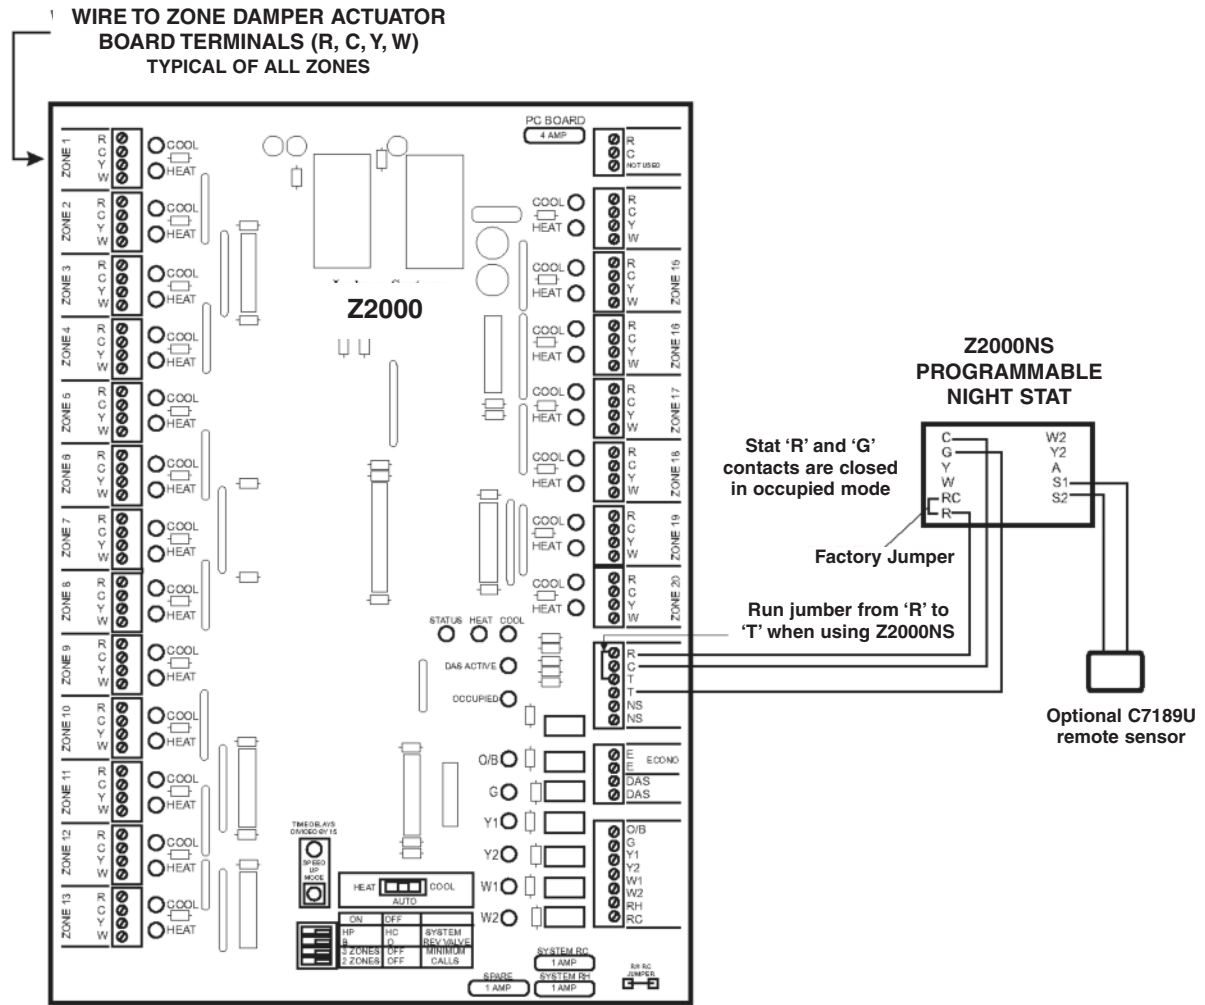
WIRE TO ZONE DAMPER ACTUATOR BOARD TERMINALS (R, C, Y, W)
TYPICAL OF ALL ZONES

PC BOARD
4 AMP

R
C
NOT USED

ZONE 1 R C Y W COOL HEAT
ZONE 2 R C Y W COOL HEAT
ZONE 3 R C Y W COOL HEAT
ZONE 4 R C Y W COOL HEAT
ZONE 5 R C Y W COOL HEAT
ZONE 6 R C Y W COOL HEAT
ZONE 7 R C Y W COOL HEAT
ZONE 8 R C Y W COOL HEAT
ZONE 9 R C Y W COOL HEAT
ZONE 10 R C Y W COOL HEAT
ZONE 11 R C Y W COOL HEAT
ZONE 12 R C Y W COOL HEAT
ZONE 13 R C Y W COOL HEAT

Z2000

COOL HEAT R C Y W
COOL HEAT R C Y W ZONE 15
COOL HEAT R C Y W ZONE 16
COOL HEAT R C Y W ZONE 17
COOL HEAT R C Y W ZONE 18
COOL HEAT R C Y W ZONE 19
COOL HEAT R C Y W ZONE 20

STATUS HEAT COOL
DAS ACTIVE
OCCUPIED

R
C
T
T
NS
NS

O/B
G
Y1
Y2
W1
W2

E
E ECONO
DAS
DAS

O/B
G
Y1
Y2
W1
W2
RH
RC

TIMEDELAYS DIVIDED BY 15
SPEED UP MODE

HEAT COOL
AUTO

| ON | OFF | |
|---|---|---|
| HP | HC | SYSTEM |
| B | O | REV VALVE |
| 3 ZONES | OFF | MINIMUM |
| 2 ZONES | OFF | CALLS |

SPARE 1 AMP
SYSTEM RC 1 AMP
SYSTEM RH 1 AMP
RH RC JUMPER

Z2000NS PROGRAMMABLE NIGHT STAT

C
G
Y
W
RC
R

W2
Y2
A
S1
S2

Stat 'R' and 'G' contacts are closed in occupied mode

Factory Jumper

Run jumber from 'R' to 'T' when using Z2000NS

Optional C7189U remote sensor